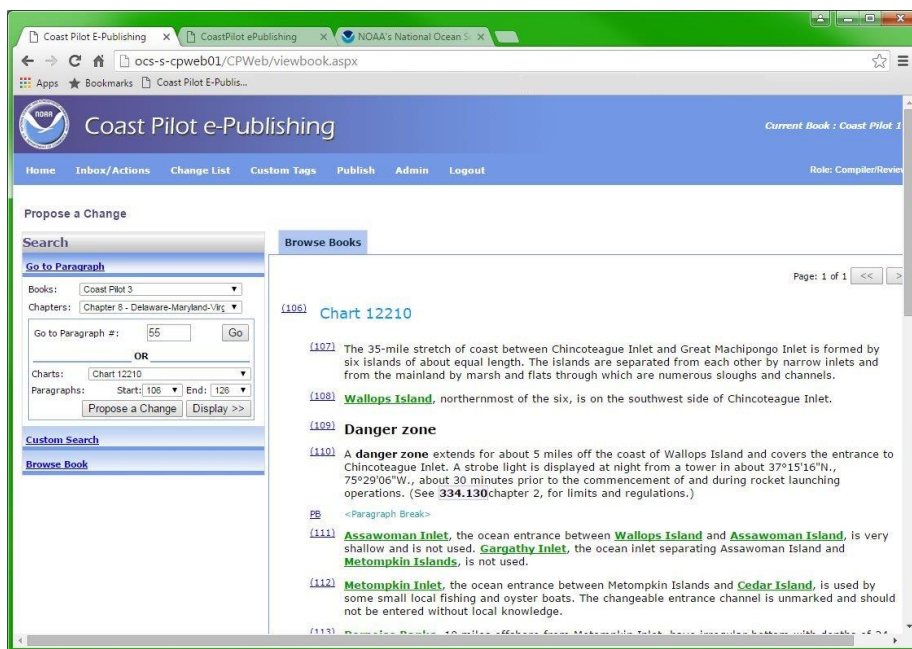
Coast Pilot E-Publishing ×
CoastPilot ePublishing ×
NOAA's National Ocean S ×

ocs-s-cpweb01/CPWeb/viewbook.aspx

Apps Bookmarks Coast Pilot E-Publis...

Coast Pilot e-Publishing

Current Book : Coast Pilot 1

Home Inbox/Actions Change List Custom Tags Publish Admin Logout

Role: Compiler/Revie

Propose a Change

Search

Go to Paragraph

Books: Coast Pilot 3
Chapters: Chapter 6 - Delaware-Maryland-Virg
Go to Paragraph #: 55 Go
OR
Charts: Chart 12210
Paragraphs: Start: 106 End: 126
Propose a Change Display >>

Custom Search

Browse Book

Browse Books

Page: 1 of 1 << >

(106) Chart 12210

(107) The 35-mile stretch of coast between Chincoteague Inlet and Great Machipongo Inlet is formed by six islands of about equal length. The islands are separated from each other by narrow inlets and from the mainland by marsh and flats through which are numerous sloughs and channels.

(108) Wallops Island, northernmost of the six, is on the southwest side of Chincoteague Inlet.

(109) Danger zone

(110) A danger zone extends for about 5 miles off the coast of Wallops Island and covers the entrance to Chincoteague Inlet. A strobe light is displayed at night from a tower in about 37°15'16"N., 75°29'06"W., about 30 minutes prior to the commencement of and during rocket launching operations. (See 334.130chapter 2, for limits and regulations.)

PB <Paragraph Break>

(111) Assawoman Inlet, the ocean entrance between Wallops Island and Assawoman Island, is very shallow and is not used. Gargathy Inlet, the ocean inlet separating Assawoman Island and Metompkin Islands, is not used.

(112) Metompkin Inlet, the ocean entrance between Metompkin Islands and Cedar Island, is used by some small local fishing and oyster boats. The changeable entrance channel is unmarked and should not be entered without local knowledge.

(113) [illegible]